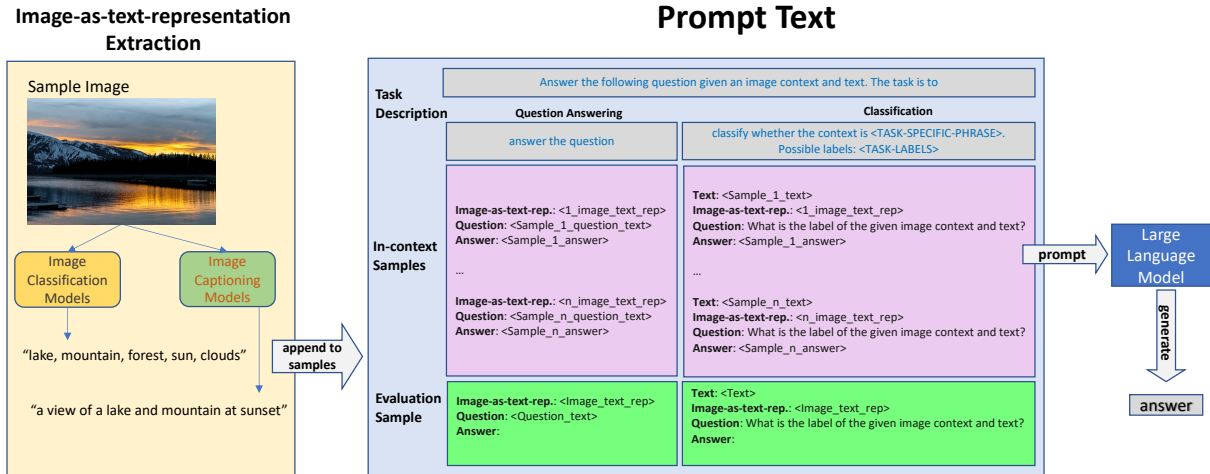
Image-as-text-representation Extraction

Sample Image

Image Classification Models

Image Captioning Models

"lake, mountain, forest, sun, clouds"

"a view of a lake and mountain at sunset"

append to samples

Prompt Text

Task Description

Answer the following question given an image context and text. The task is to

Question Answering

Classification

answer the question

classify whether the context is <TASK-SPECIFIC-PHRASE>. Possible labels: <TASK-LABELS>

In-context Samples

Image-as-text-rep.: <1_image_text_rep>
Question: <Sample_1_question_text>
Answer: <Sample_1_answer>

...

Image-as-text-rep.: <n_image_text_rep>
Question: <Sample_n_question_text>
Answer: <Sample_n_answer>

Text: <Sample_1_text>
Image-as-text-rep.: <1_image_text_rep>
Question: What is the label of the given image context and text?
Answer: <Sample_1_answer>

...

Text: <Sample_n_text>
Image-as-text-rep.: <n_image_text_rep>
Question: What is the label of the given image context and text?
Answer: <Sample_n_answer>

Evaluation Sample

Image-as-text-rep.: <Image_text_rep>
Question: <Question_text>
Answer:

Text: <Text>
Image-as-text-rep.: <Image_text_rep>
Question: What is the label of the given image context and text?
Answer:

prompt

Large Language Model

generate

answer